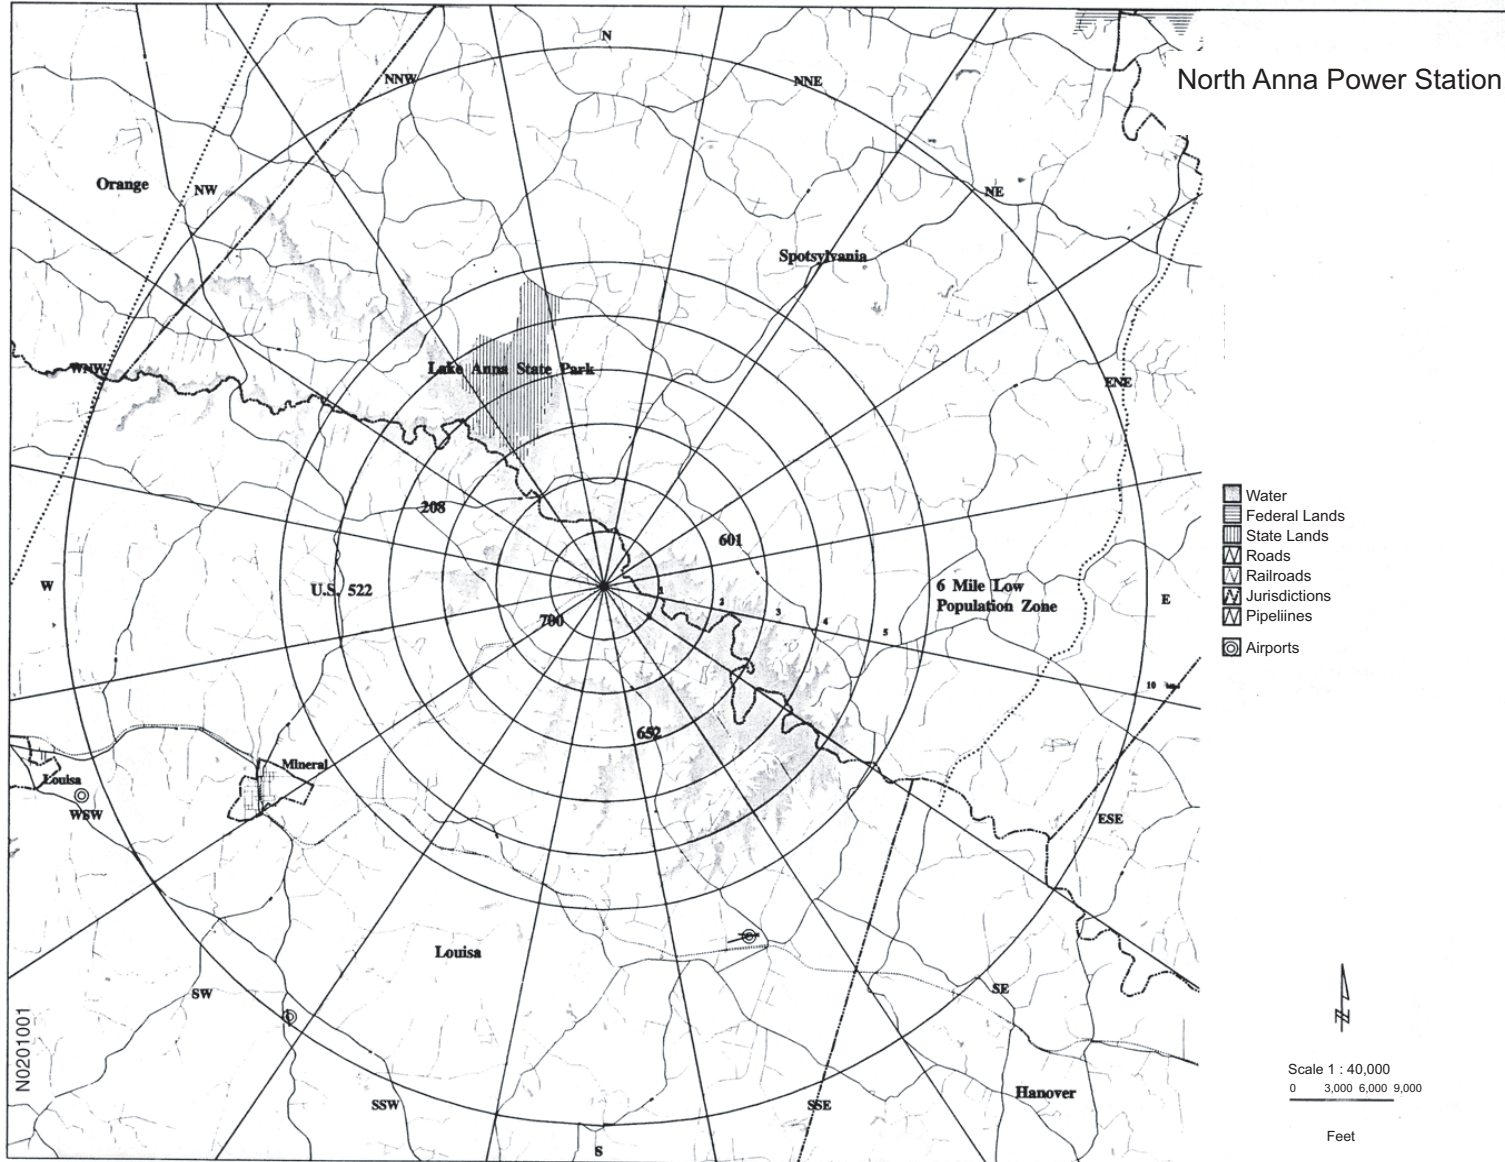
North Anna Power Station

N

NNW

NNE

NW

NE

Orange

Spotsylvania

WNW

ENE

Lake Anna State Park

208

601

W

U.S. 522

6 Mile Low Population Zone

E

700

1

2

3

4

5

10 km

652

Mineral

Louisa

WSW

ESE

Louisa

SW

SE

SSW

SSE

Hanover

S

N0201001

Water
Federal Lands
State Lands
Roads
Railroads
Jurisdictions
Pipeliines

Airports

N

Scale 1 : 40,000
0 3,000 6,000 9,000

Feet